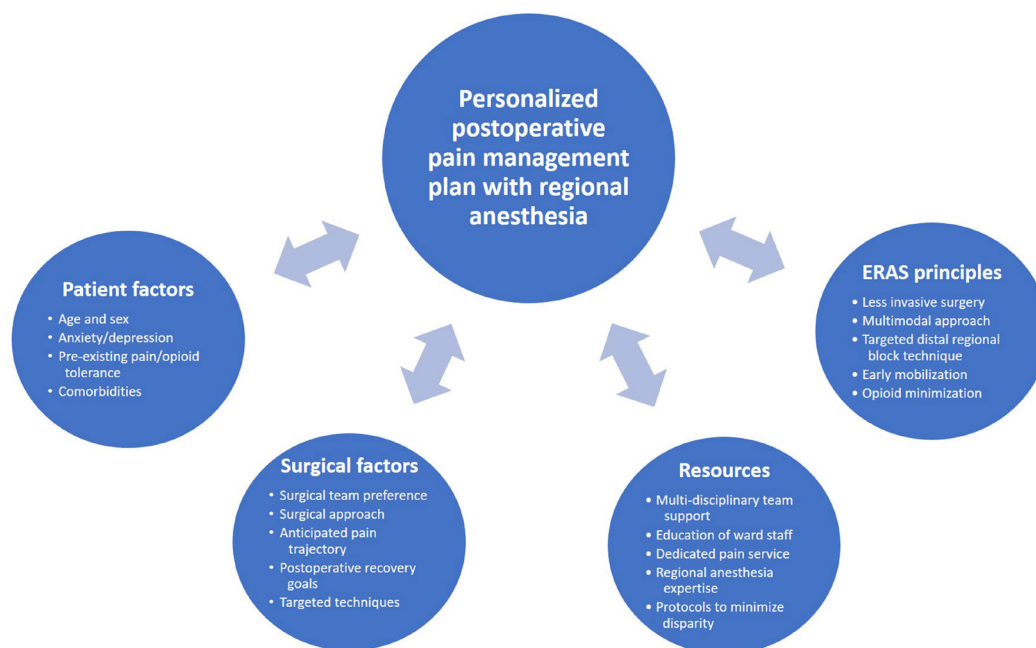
Personalized postoperative pain management plan with regional anesthesia

Patient factors
• Age and sex
• Anxiety/depression
• Pre-existing pain/opioid tolerance
• Comorbidities

Surgical factors
• Surgical team preference
• Surgical approach
• Anticipated pain trajectory
• Postoperative recovery goals
• Targeted techniques

Resources
• Multi-disciplinary team support
• Education of ward staff
• Dedicated pain service
• Regional anesthesia expertise
• Protocols to minimize disparity

ERAS principles
• Less invasive surgery
• Multimodal approach
• Targeted distal regional block technique
• Early mobilization
• Opioid minimization